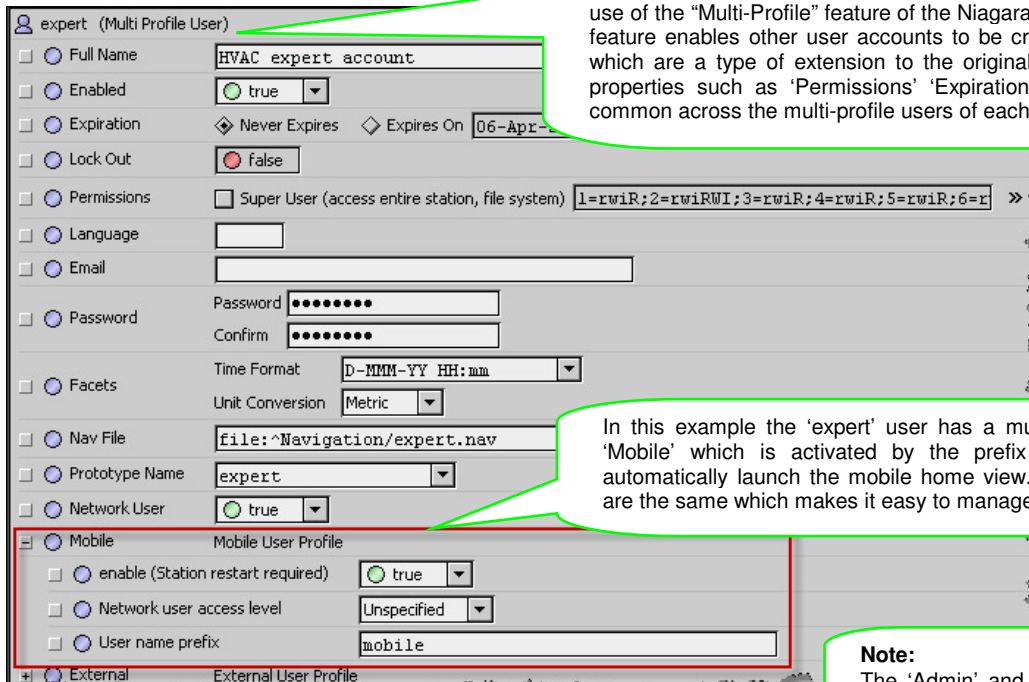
expert (Multi Profile User)

Full Name HVAC expert account

Enabled true

Expiration Never Expires Expires On 06-Apr-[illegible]

Lock Out false

Permissions Super User (access entire station, file system) 1=rwiR;2=rwiRWI;3=rwiR;4=rwiR;5=rwiR;6=r »

Language

Email

Password Password •••••••• Confirm ••••••••

Facets Time Format D-MMM-YY HH:mm Unit Conversion Metric

Nav File file:^Navigation/expert.nav

Prototype Name expert

Network User true

Mobile Mobile User Profile

enable (Station restart required) true

Network user access level Unspecified

User name prefix mobile

External External User Profile

use of the "Multi-Profile" feature of the Niagara feature enables other user accounts to be cr which are a type of extension to the original properties such as 'Permissions' 'Expiration common across the multi-profile users of each

In this example the 'expert' user has a mu 'Mobile' which is activated by the prefix automatically launch the mobile home view. are the same which makes it easy to manage

Note:
The 'Admin' and